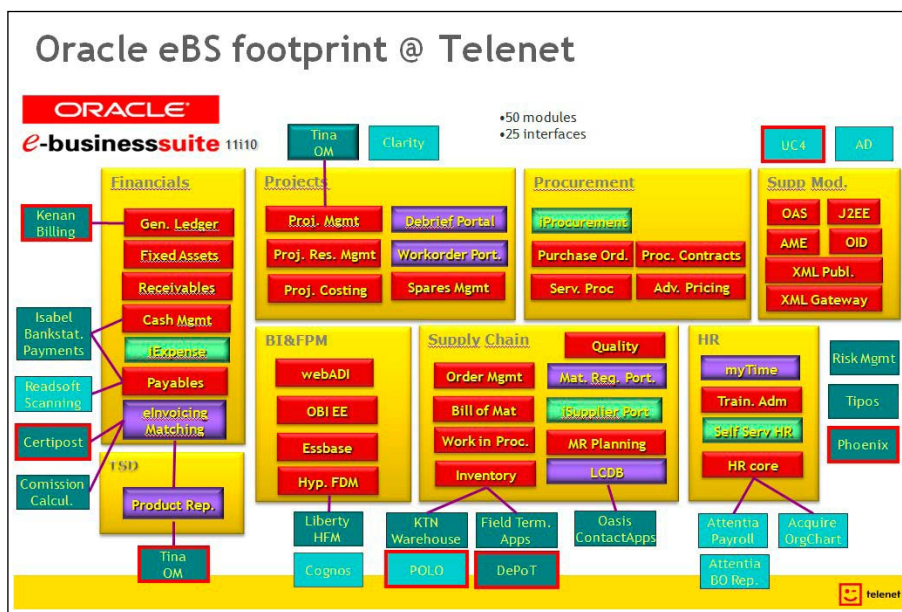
Oracle eBS footprint @ Telenet

ORACLE

e-businesssuite 11i10

•50 modules
•25 interfaces

Tina OM

Clarity

UC4

AD

Financials

Gen. Ledger

Fixed Assets

Receivables

Cash Mgmt

iExpense

Payables

eInvoicing Matching

Kenan Billing

Isabel Bankstat. Payments

Readsoft Scanning

Certipost

Comission Calcul.

Projects

Proj. Mgmt

Debrief Portal

Proj. Res. Mgmt

Workorder Port.

Proj. Costing

Spares Mgmt

Procurement

iProcurement

Purchase Ord.

Proc. Contracts

Serv. Proc

Adv. Pricing

Supp Mod.

OAS

J2EE

AME

OID

XML Publ.

XML Gateway

BI&FPM

webADI

OBI EE

Essbase

Hyp. FDM

Supply Chain

Quality

Order Mgmt

Mat. Req. Port.

Bill of Mat

iSupplier Port

Work in Proc.

MR Planning

Inventory

LCDB

HR

myTime

Train. Adm

Self Serv HR

HR core

Risk Mgmt

Tipos

Phoenix

TSD

Product Rep.

Tina OM

Liberty HFM

Cognos

KTN Warehouse

POLO

Field Term. Apps

DePoT

Oasis ContactApps

Attentia Payroll

Acquire OrgChart

Attentia BO Rep.

telenet